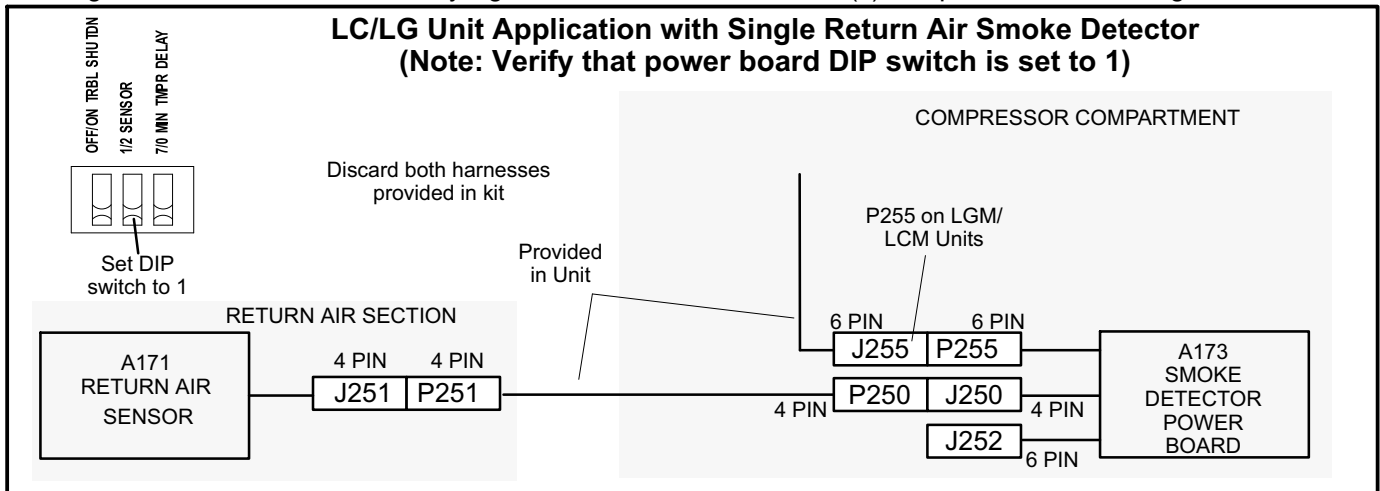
LC/LG Unit Application with Single Return Air Smoke Detector
(Note: Verify that power board DIP switch is set to 1)

OFF/ON TRBL SHUTDN
1/2 SENSOR
7/0 MIN TMPR DELAY

Set DIP switch to 1

Discard both harnesses provided in kit

COMPRESSOR COMPARTMENT

P255 on LGM/ LCM Units

Provided in Unit

RETURN AIR SECTION

A171 RETURN AIR SENSOR

4 PIN 4 PIN
J251 P251

6 PIN 6 PIN
J255 P255

P250 J250
4 PIN 4 PIN

J252
6 PIN

A173 SMOKE DETECTOR POWER BOARD